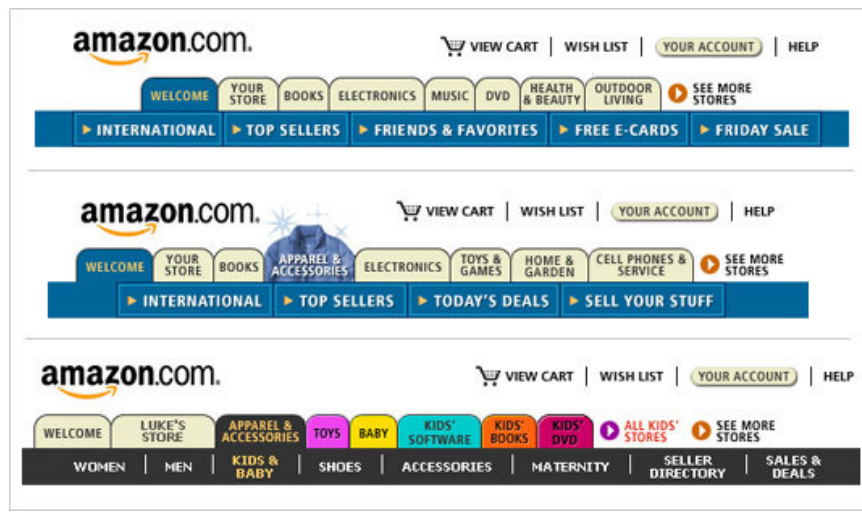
amazon.com.

VIEW CART | WISH LIST | YOUR ACCOUNT | HELP

WELCOME | YOUR STORE | BOOKS | ELECTRONICS | MUSIC | DVD | HEALTH & BEAUTY | OUTDOOR LIVING | SEE MORE STORES

INTERNATIONAL | TOP SELLERS | FRIENDS & FAVORITES | FREE E-CARDS | FRIDAY SALE

amazon.com.

VIEW CART | WISH LIST | YOUR ACCOUNT | HELP

WELCOME | YOUR STORE | BOOKS | APPAREL & ACCESSORIES | ELECTRONICS | TOYS & GAMES | HOME & GARDEN | CELL PHONES & SERVICE | SEE MORE STORES

INTERNATIONAL | TOP SELLERS | TODAY'S DEALS | SELL YOUR STUFF

amazon.com.

VIEW CART | WISH LIST | YOUR ACCOUNT | HELP

WELCOME | LUKE'S STORE | APPAREL & ACCESSORIES | TOYS | BABY | KIDS' SOFTWARE | KIDS' BOOKS | KIDS' DVD | ALL KIDS' STORES | SEE MORE STORES

WOMEN | MEN | KIDS & BABY | SHOES | ACCESSORIES | MATERNITY | SELLER DIRECTORY | SALES & DEALS